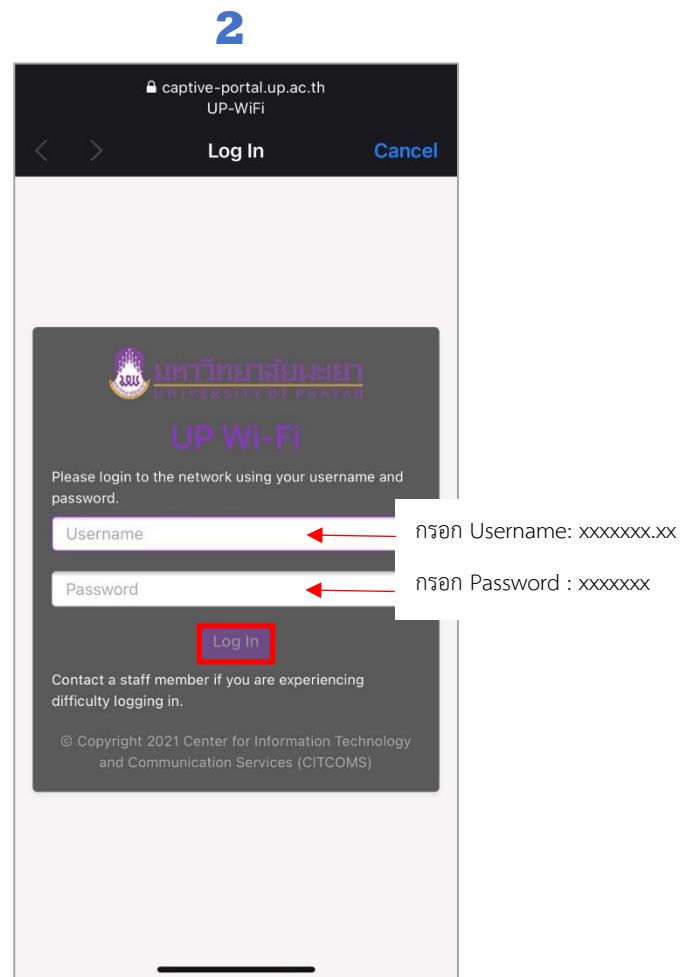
2

captive-portal.up.ac.th
UP-WiFi

Log In
Cancel

มหาวิทยาลัยพะเยา
UNIVERSITY OF PHAYAO

UP Wi-Fi

Please login to the network using your username and password.

Username

กรอก Username: xxxxxxx.xx

Password

กรอก Password : xxxxxxx

Log In

Contact a staff member if you are experiencing difficulty logging in.

© Copyright 2021 Center for Information Technology and Communication Services (CITCOMS)